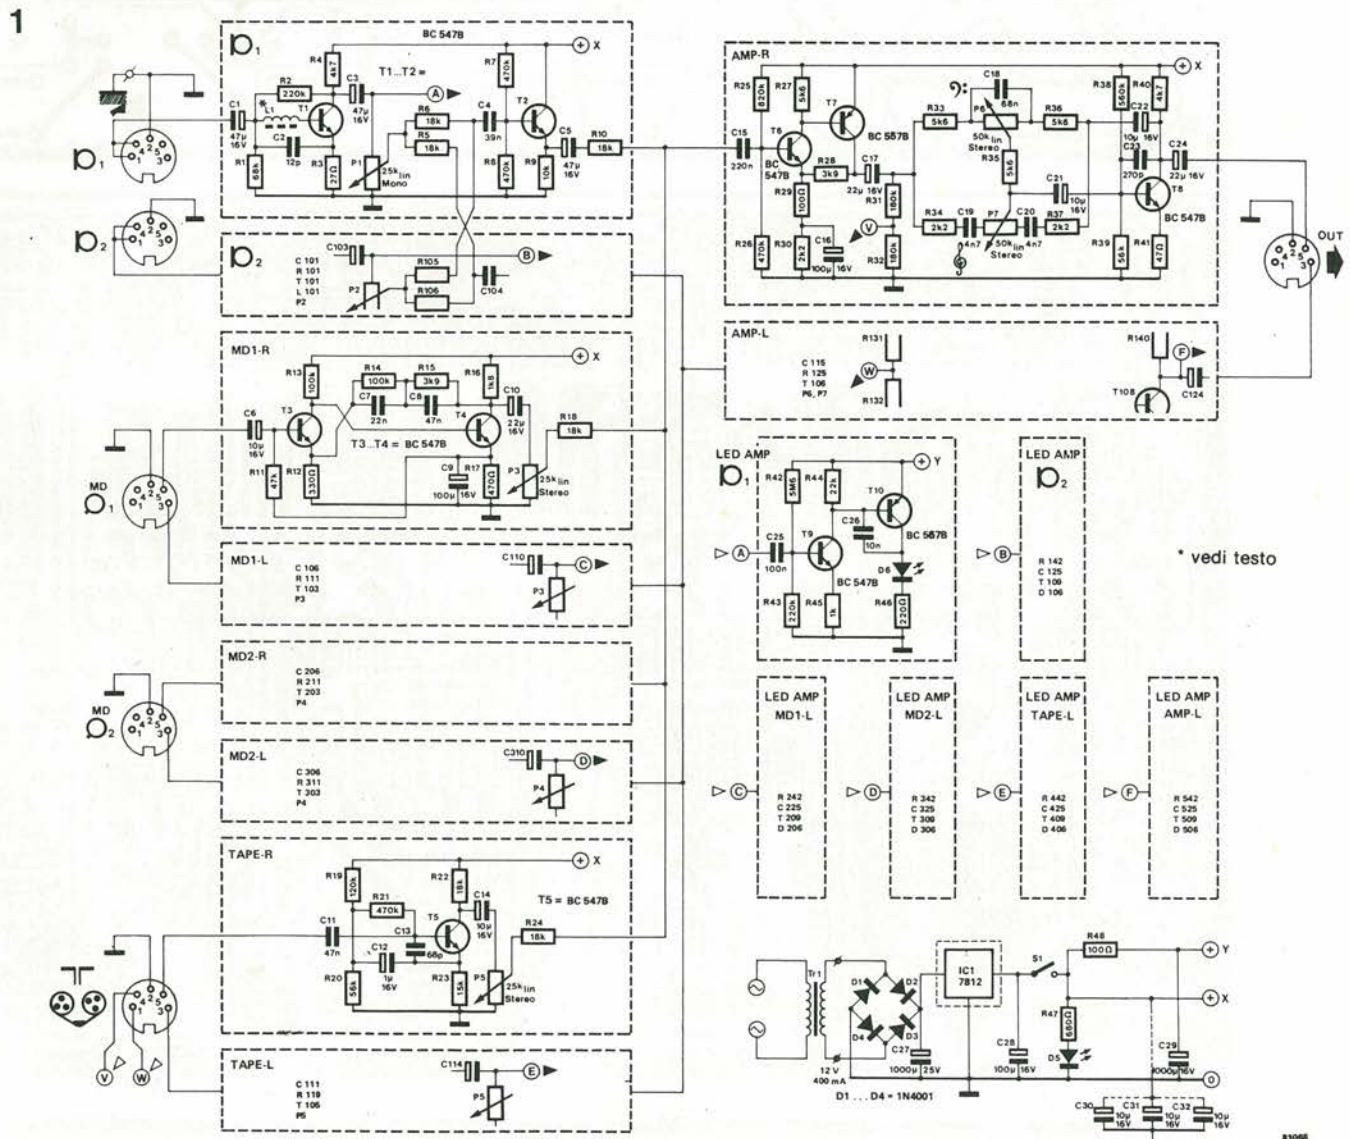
1

BC 547B
X
R4 4k7
R2 220k
C3 47µ 16V
T1...T2 =
A
R7 470k
C1 47µ 16V
L1
T1
C2 12p
R1 68k
R3 270
R6 18k
R5 18k
P1 25k lin Mono
C4 39n
T2
R8 470k
R9 10k
C5 47µ 16V
R10 18k

C103
C 101
R 101
T 101
L 101
P2
R105
R106
B
C104
P2

MD1-R
X
R13 100k
R14 100k
R15 3k9
R16 1k8
C10 22µ 16V
C6 10µ 16V
T3
C7 22n
C8 47n
T4
T3...T4 = BC 547B
R18 18k
R11 47k
R12 330Ω
C9 100µ 16V
R17 470Ω
P3 25k lin Stereo
MD

MD1-L
C 106
R 111
T 103
P3
C110
C
P3

MD2-R
C 206
R 211
T 203
P4
MD

MD2-L
C 306
R 311
T 303
P4
C310
D
P4

TAPE-R
X
R19 120k
R22 18k
C14 10µ 16V
R21 470k
T5 = BC 547B
C11 47n
C13 68p
T5
R24 18k
C12 1µ 16V
R20 56k
R23 15k
P5 25k lin Stereo
V
W

TAPE-L
C 111
R 119
T 105
P5
C114
E
P5

AMP-R
X
R25 820k
R27 5k6
T7
C18 68n
R38 560k
R40 4k7
R33 5k6
P6
R36 5k6
C22 10µ 16V
C15 220n
T6 BC 547B
BC 557B
50k lin Stereo
C23 270p
C24 22µ 16V
R28 3k9
R35 5k6
R29 100Ω
C17 22µ 16V
R31 180k
C21 10µ 16V
T8
BC 547B
OUT
V
R34 2k2
C19 4n7
P7
C20 4n7
R37 2k2
R26 470k
R30 2k2
C16 100µ 16V
R32 180k
50k lin Stereo
R39 56k
R41 47Ω

AMP-L
C 115
R 125
T 106
P6, P7
R131
W
R132
R140
F
C124
T108

LED AMP
Y
R42 5M6
R44 22k
T10
C26 10n
BC 557B
A
C25 100n
T9
BC 547B
D6
R43 220k
R45 1k
R46 220Ω

LED AMP
B
R 142
C 125
T 109
D 106

* vedi testo

LED AMP MD1-L
C
R 242
C 225
T 209
D 206

LED AMP MD2-L
D
R 342
C 325
T 309
D 306

LED AMP TAPE-L
E
R 442
C 425
T 409
D 406

LED AMP AMP-L
F
R 542
C 525
T 509
D 506

Tr1
D1
D2
IC1 7812
S1
R48 100Ω
Y
X
D4
D3
R47 680Ω
D5
12 V 400 mA
C27 1000µ 25V
C28 100µ 16V
C29 1000µ 16V
0
D1 ... D4 = 1N4001
C30 10µ 16V
C31 10µ 16V
C32 10µ 16V